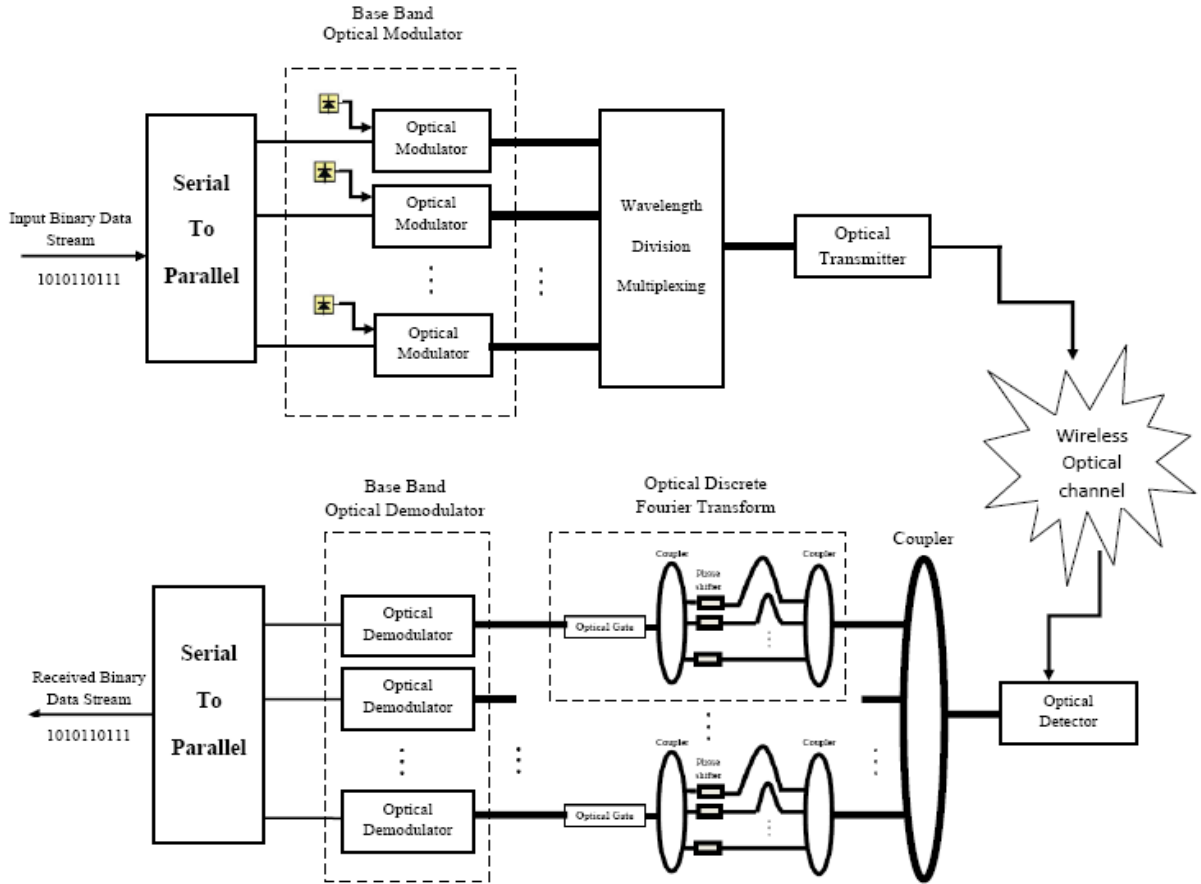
Base Band
Optical Modulator

Input Binary Data Stream
1010110111

Serial
To
Parallel

Optical Modulator

Optical Modulator

Optical Modulator

Wavelength
Division
Multiplexing

Optical Transmitter

Wireless Optical channel

Base Band
Optical Demodulator

Optical Discrete
Fourier Transform

Coupler

Received Binary Data Stream
1010110111

Serial
To
Parallel

Optical Demodulator

Optical Demodulator

Optical Demodulator

Optical Gate

Coupler

Phase shifter

Coupler

Optical Gate

Coupler

Phase shifter

Coupler

Optical Detector